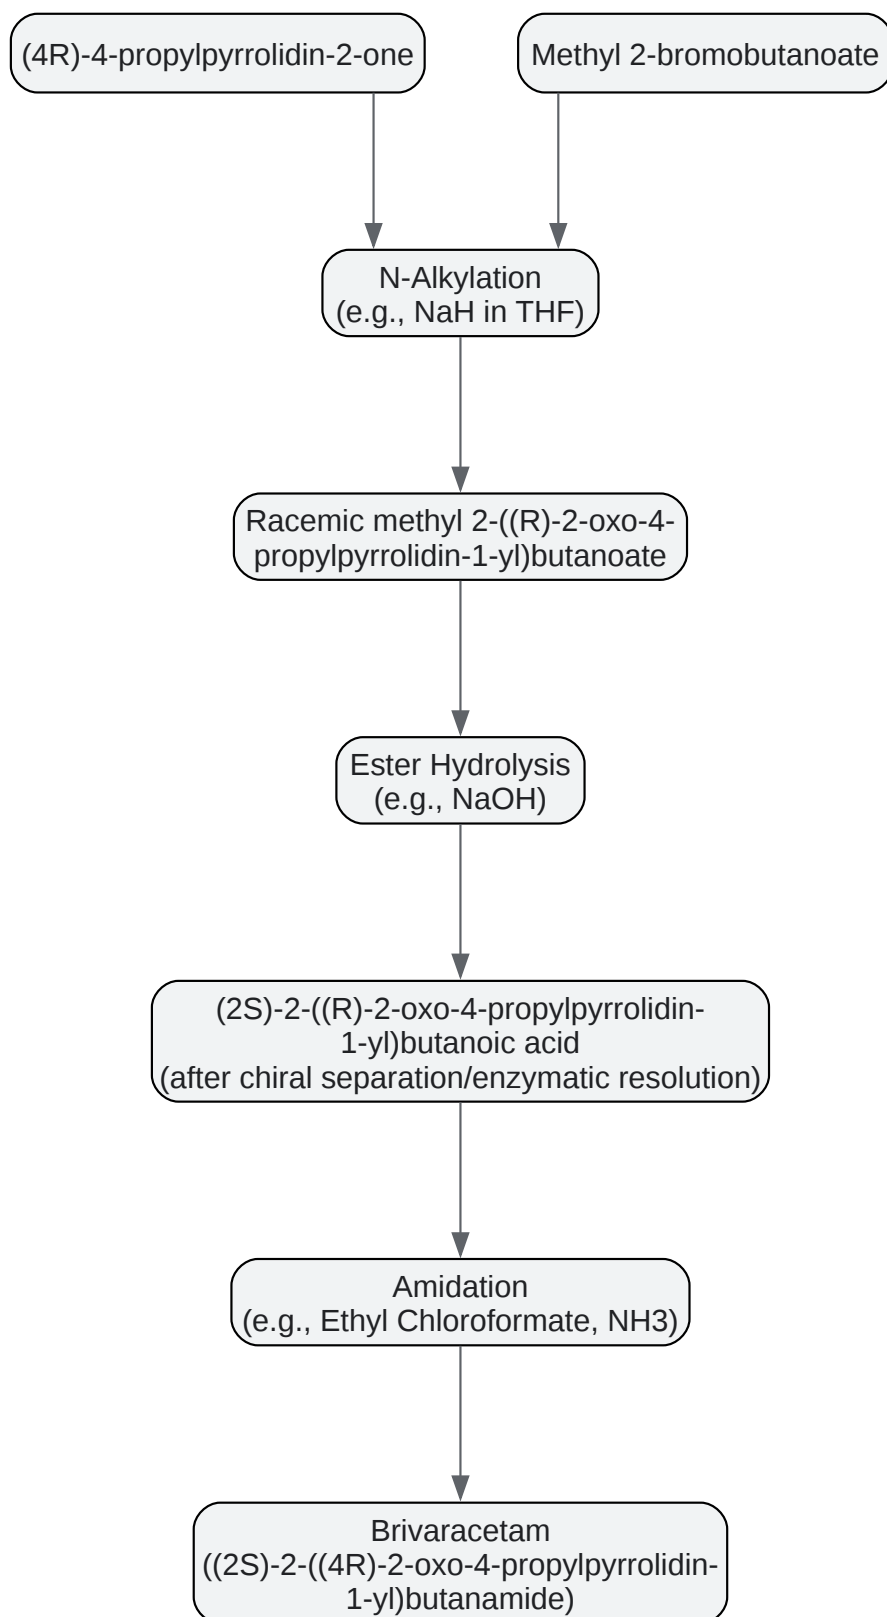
(4R)-4-propylpyrrolidin-2-one

Methyl 2-bromobutanoate

N-Alkylation
(e.g., NaH in THF)

Racemic methyl 2-((R)-2-oxo-4-propylpyrrolidin-1-yl)butanoate

Ester Hydrolysis
(e.g., NaOH)

(2S)-2-((R)-2-oxo-4-propylpyrrolidin-1-yl)butanoic acid
(after chiral separation/enzymatic resolution)

Amidation
(e.g., Ethyl Chloroformate, NH3)

Brivaracetam
((2S)-2-((4R)-2-oxo-4-propylpyrrolidin-1-yl)butanamide)